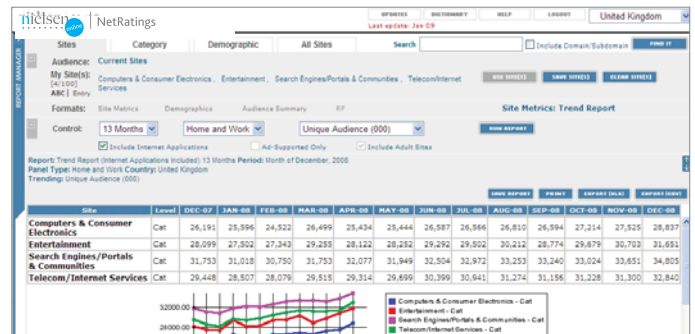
nielsen online | NetRatings

UPDATES | DICTIONARY | HELP | LOGOUT | United Kingdom
Last update: Jan 09

REPORT MANAGER

Sites | Category | Demographic | All Sites | Search | Include Domain/Subdomain | FIND IT

Audience: Current Sites

My Site(s): [4/100] ABC | Entry
Computers & Consumer Electronics , Entertainment , Search Engines/Portals & Communities , Telecom/Internet Services

ADD SITE(S) | SAVE SITE(S) | CLEAR SITE(S)

Formats: Site Metrics | Demographics | Audience Summary | RF
Site Metrics: Trend Report

Control: 13 Months | Home and Work | Unique Audience (000) | RUN REPORT

Include Internet Applications | Ad-Supported Only | Include Adult Sites

Report: Trend Report (Internet Applications Included) 13 Months Period: Month of December, 2008
Panel Type: Home and Work Country: United Kingdom
Trending: Unique Audience (000)

SAVE REPORT | PRINT | EXPORT (XLS) | EXPORT (CSV)

| Site | Level | DEC-07 | JAN-08 | FEB-08 | MAR-08 | APR-08 | MAY-08 | JUN-08 | JUL-08 | AUG-08 | SEP-08 | OCT-08 | NOV-08 | DEC-08 |
|---|---|---|---|---|---|---|---|---|---|---|---|---|---|---|
| Computers & Consumer Electronics | Cat | 26,191 | 25,596 | 24,522 | 26,499 | 25,434 | 25,444 | 26,587 | 26,566 | 26,810 | 26,594 | 27,214 | 27,525 | 28,837 |
| Entertainment | Cat | 28,099 | 27,502 | 27,343 | 29,255 | 28,122 | 28,252 | 29,292 | 29,502 | 30,212 | 28,774 | 29,679 | 30,703 | 31,651 |
| Search Engines/Portals & Communities | Cat | 31,753 | 31,018 | 30,750 | 31,753 | 32,077 | 31,949 | 32,504 | 32,972 | 33,253 | 33,240 | 33,024 | 33,651 | 34,805 |
| Telecom/Internet Services | Cat | 29,448 | 28,507 | 28,079 | 29,515 | 29,314 | 29,699 | 30,399 | 30,941 | 31,274 | 31,156 | 31,228 | 31,300 | 32,840 |

32000.00
28000.00

Computers & Consumer Electronics - Cat
Entertainment - Cat
Search Engines/Portals & Communities - Cat
Telecom/Internet Services - Cat